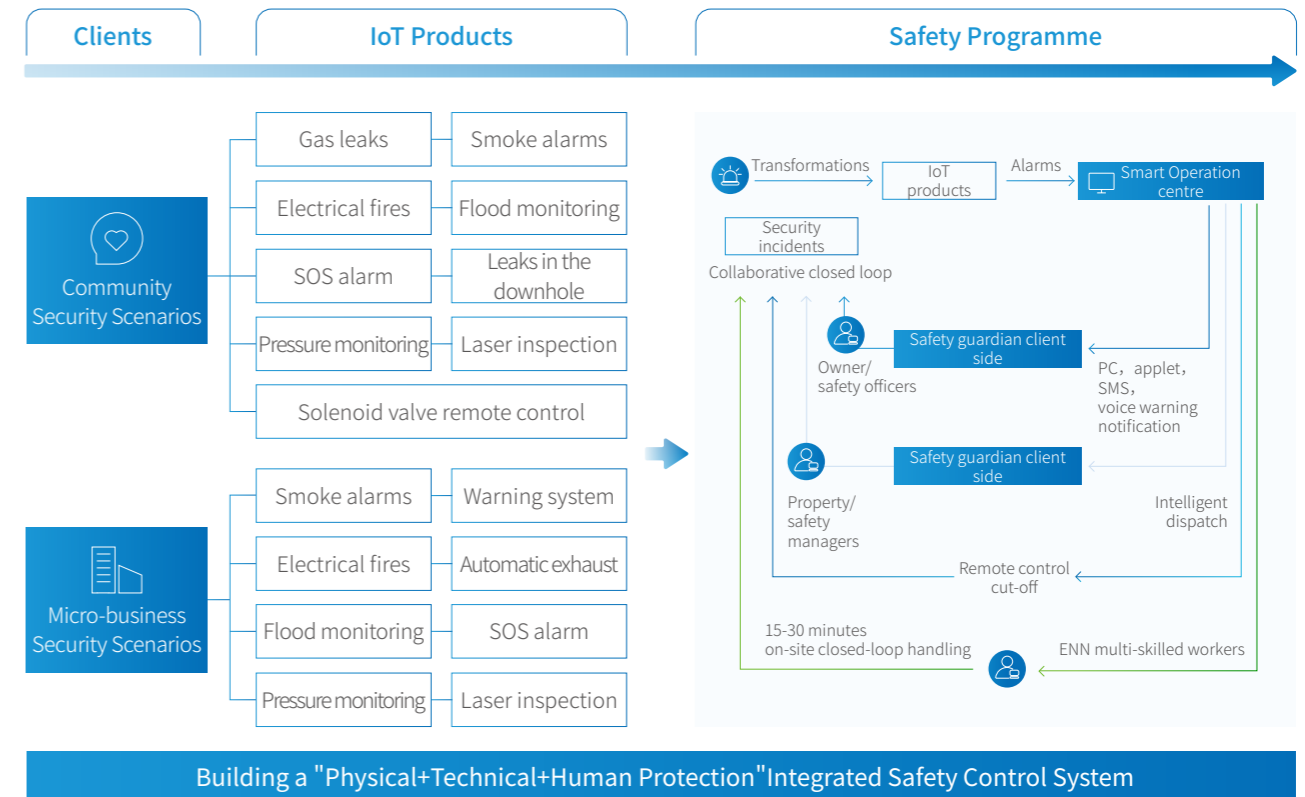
Clients

IoT Products

Safety Programme

Community Security Scenarios

Gas leaks

Smoke alarms

Electrical fires

Flood monitoring

SOS alarm

Leaks in the downhole

Pressure monitoring

Laser inspection

Solenoid valve remote control

Micro-business Security Scenarios

Smoke alarms

Warning system

Electrical fires

Automatic exhaust

Flood monitoring

SOS alarm

Pressure monitoring

Laser inspection

Transformations

IoT products

Alarms

Smart Operation centre

Security incidents

Collaborative closed loop

Owner/ safety officers

Safety guardian client side

PC，applet，SMS，voice warning notification

Property/ safety managers

Safety guardian client side

Intelligent dispatch

Remote control cut-off

15-30 minutes on-site closed-loop handling

ENN multi-skilled workers

Building a "Physical+Technical+Human Protection"Integrated Safety Control System